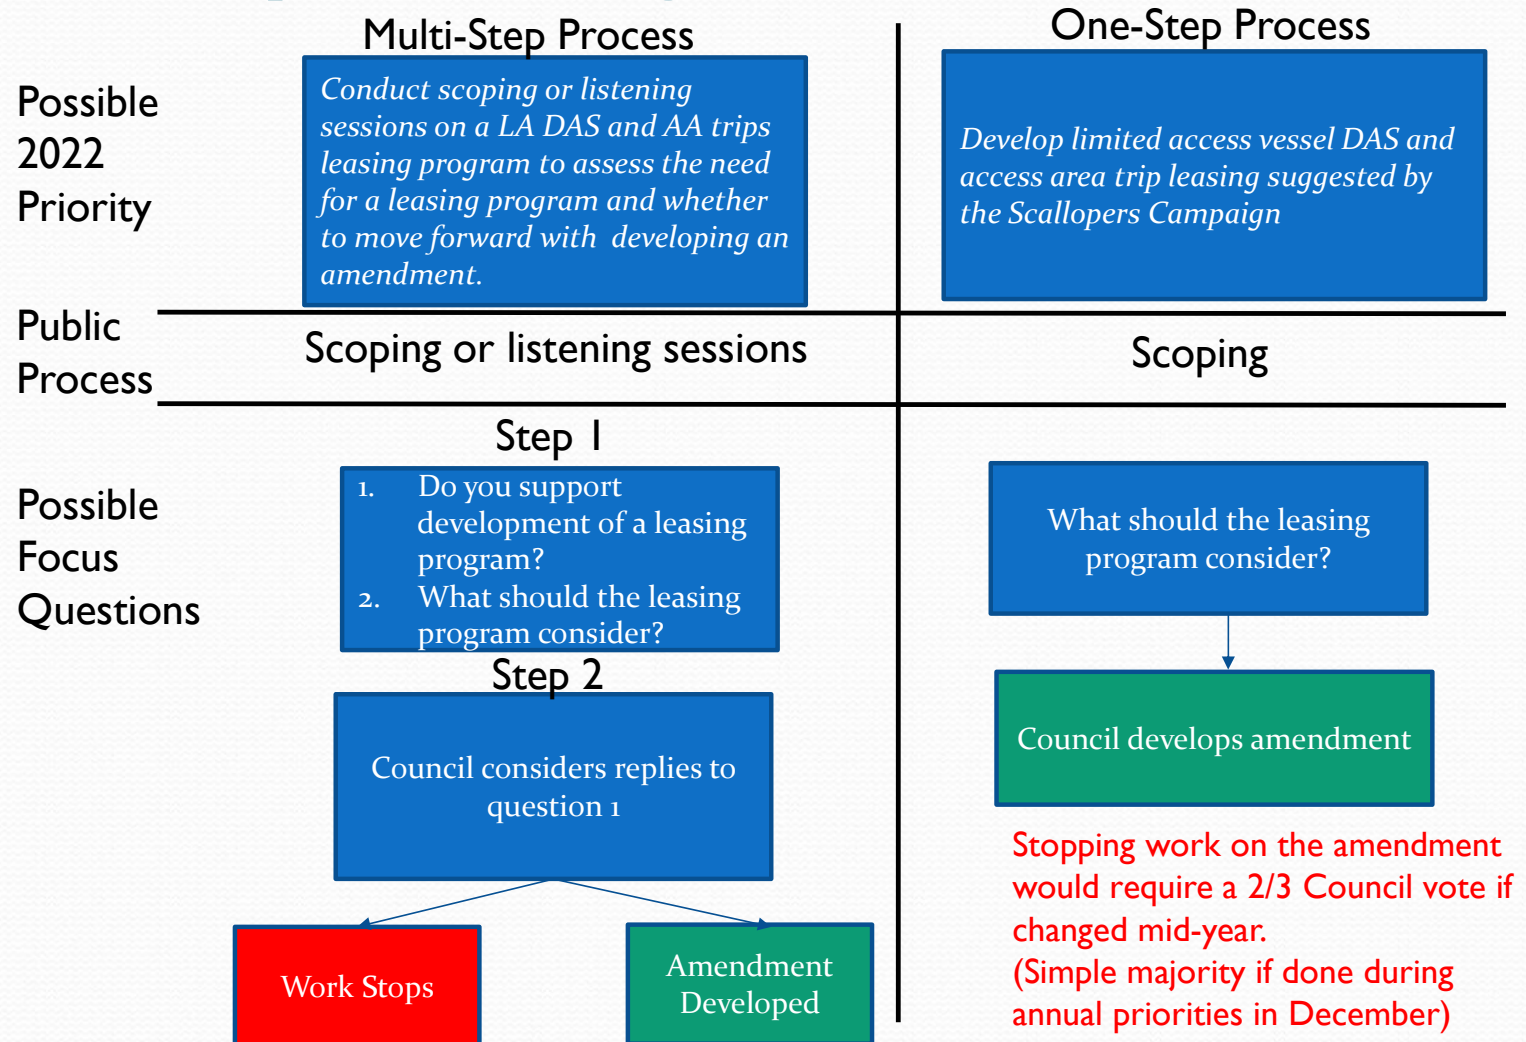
Multi-Step Process

One-Step Process

Possible 2022 Priority

Conduct scoping or listening sessions on a LA DAS and AA trips leasing program to assess the need for a leasing program and whether to move forward with developing an amendment.

Develop limited access vessel DAS and access area trip leasing suggested by the Scallopers Campaign

Public Process

Scoping or listening sessions

Scoping

Step 1

Possible Focus Questions

1. Do you support development of a leasing program?
2. What should the leasing program consider?

What should the leasing program consider?

Step 2

Council considers replies to question 1

Council develops amendment

Stopping work on the amendment would require a 2/3 Council vote if changed mid-year.
(Simple majority if done during annual priorities in December)

Work Stops

Amendment Developed